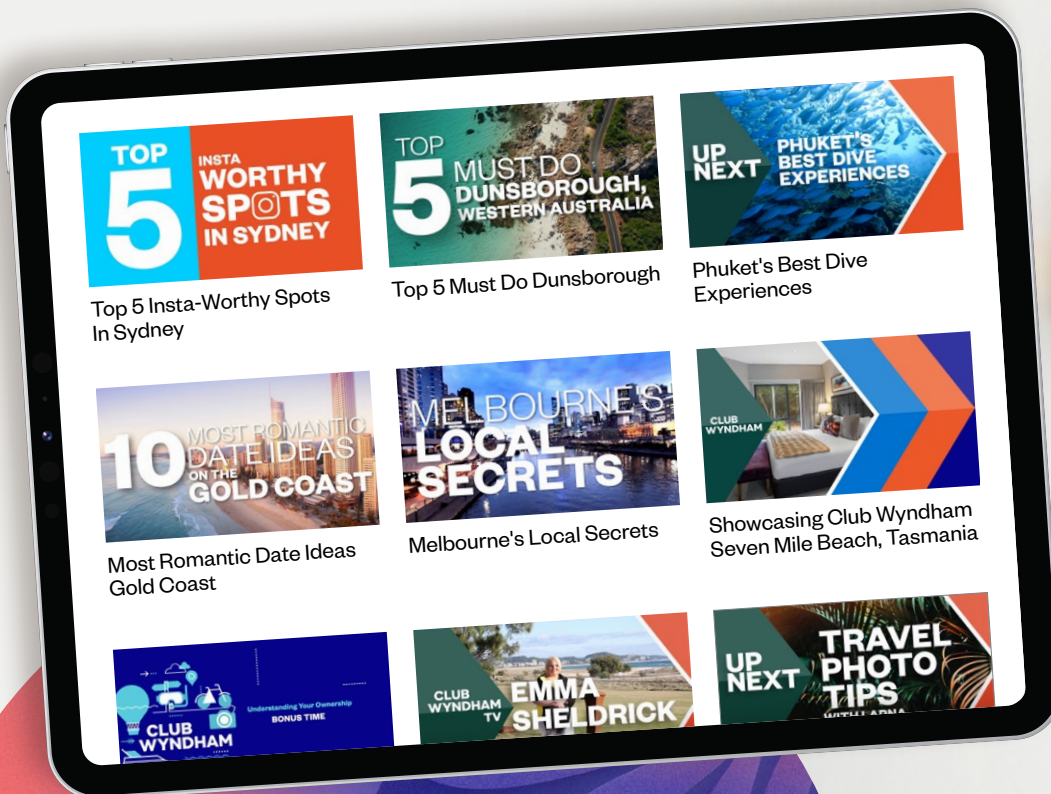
TOP 5 INSTA WORTHY SPOTS IN SYDNEY

Top 5 Insta-Worthy Spots In Sydney

TOP 5 MUST DO DUNSBOROUGH, WESTERN AUSTRALIA

Top 5 Must Do Dunsborough

UP NEXT PHUKET'S BEST DIVE EXPERIENCES

Phuket's Best Dive Experiences

10 MOST ROMANTIC DATE IDEAS ON THE GOLD COAST

Most Romantic Date Ideas Gold Coast

MELBOURNE'S LOCAL SECRETS

Melbourne's Local Secrets

CLUB WYNDHAM

Showcasing Club Wyndham Seven Mile Beach, Tasmania

CLUB WYNDHAM

Understanding Your Ownership BONUS TIME

CLUB WYNDHAM TV EMMA SHELDRICK

UP NEXT TRAVEL PHOTO TIPS WITH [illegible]